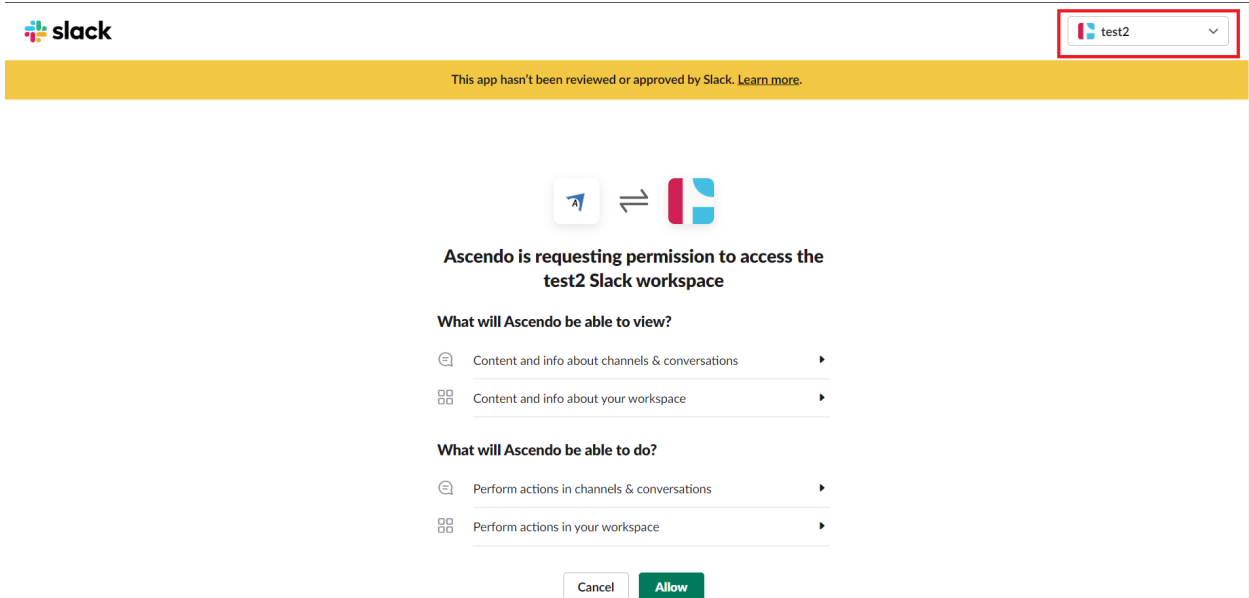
slack

test2

This app hasn't been reviewed or approved by Slack. Learn more.

Ascendo is requesting permission to access the test2 Slack workspace

What will Ascendo be able to view?

Content and info about channels & conversations

Content and info about your workspace

What will Ascendo be able to do?

Perform actions in channels & conversations

Perform actions in your workspace

Cancel Allow